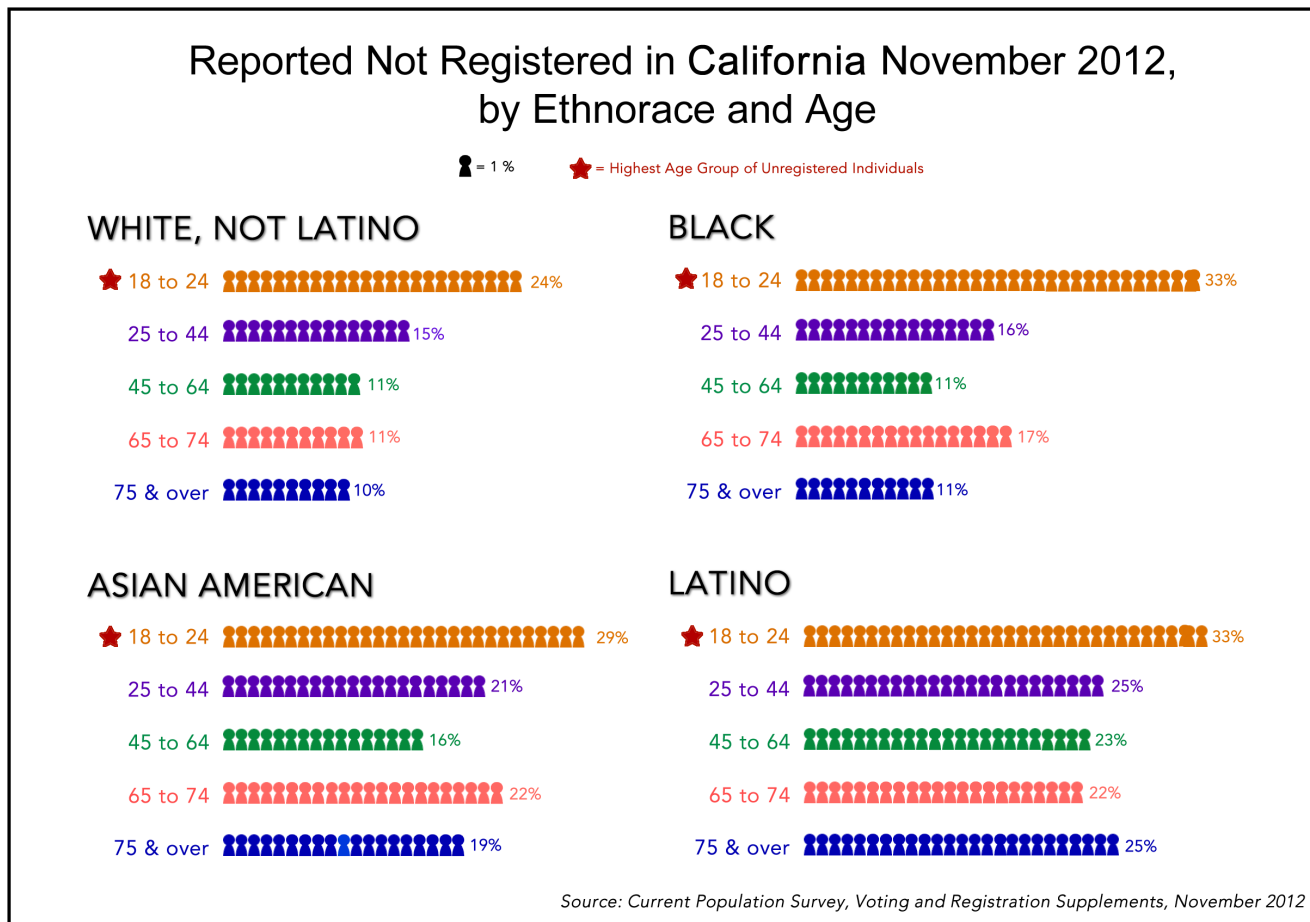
Reported Not Registered in California November 2012, by Ethnorace and Age

= 1 %   = Highest Age Group of Unregistered Individuals

WHITE, NOT LATINO

18 to 24 24%
25 to 44 15%
45 to 64 11%
65 to 74 11%
75 & over 10%

BLACK

18 to 24 33%
25 to 44 16%
45 to 64 11%
65 to 74 17%
75 & over 11%

ASIAN AMERICAN

18 to 24 29%
25 to 44 21%
45 to 64 16%
65 to 74 22%
75 & over 19%

LATINO

18 to 24 33%
25 to 44 25%
45 to 64 23%
65 to 74 22%
75 & over 25%

Source: Current Population Survey, Voting and Registration Supplements, November 2012